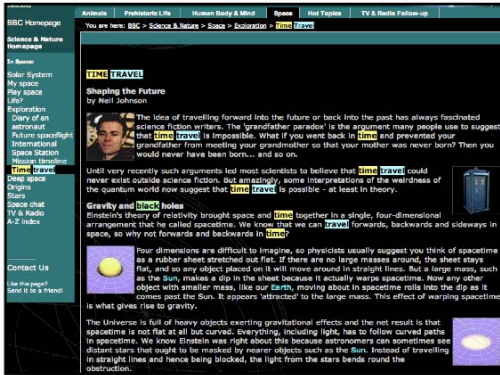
BBC Homepage

Science & Nature Homepage

In Space:
Solar System
My space
Play space
Life?
Exploration
Diary of an astronaut
Future spaceflight
International Space Station
Mission timeline
Time travel
Deep space
Origins
Stars
Space chat
TV & Radio
A-Z index

Contact Us

Like this page? Send it to a friend!

Animals | Prehistoric Life | Human Body & Mind | Space | Hot Topics | TV & Radio Follow-up

You are here: BBC > Science & Nature > Space > Exploration > Time Travel

TIME TRAVEL

Shaping the Future
by Neil Johnson

The idea of travelling forward into the future or back into the past has always fascinated science fiction writers. The 'grandfather paradox' is the argument many people use to suggest that time travel is impossible. What if you went back in time and prevented your grandfather from meeting your grandmother so that your mother was never born? Then you would never have been born... and so on.

Until very recently such arguments led most scientists to believe that time travel could never exist outside science fiction. But amazingly, some interpretations of the weirdness of the quantum world now suggest that time travel is possible - at least in theory.

Gravity and black holes
Einstein's theory of relativity brought space and time together in a single, four-dimensional arrangement that he called spacetime. We know that we can travel forwards, backwards and sideways in space, so why not forwards and backwards in time?

Four dimensions are difficult to imagine, so physicists usually suggest you think of spacetime as a rubber sheet stretched out flat. If there are no large masses around, the sheet stays flat, and so any object placed on it will move around in straight lines. But a large mass, such as the Sun, makes a dip in the sheet because it actually warps spacetime. Now any other object with smaller mass, like our Earth, moving about in spacetime rolls into the dip as it comes past the Sun. It appears 'attracted' to the large mass. This effect of warping spacetime is what gives rise to gravity.

The Universe is full of heavy objects exerting gravitational effects and the net result is that spacetime is not flat at all but curved. Everything, including light, has to follow curved paths in spacetime. We know Einstein was right about this because astronomers can sometimes see distant stars that ought to be masked by nearer objects such as the Sun. Instead of travelling in straight lines and hence being blocked, the light from the stars bends round the obstruction.